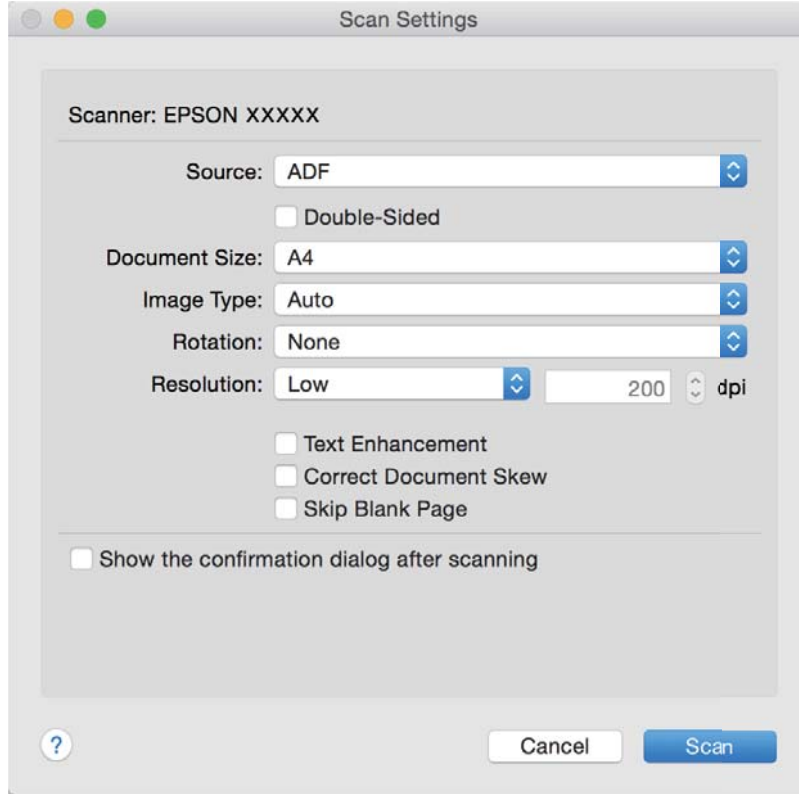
Scan Settings

Scanner: EPSON XXXXX

Source: ADF

Double-Sided

Document Size: A4

Image Type: Auto

Rotation: None

Resolution: Low 200 dpi

Text Enhancement

Correct Document Skew

Skip Blank Page

Show the confirmation dialog after scanning

?

Cancel

Scan